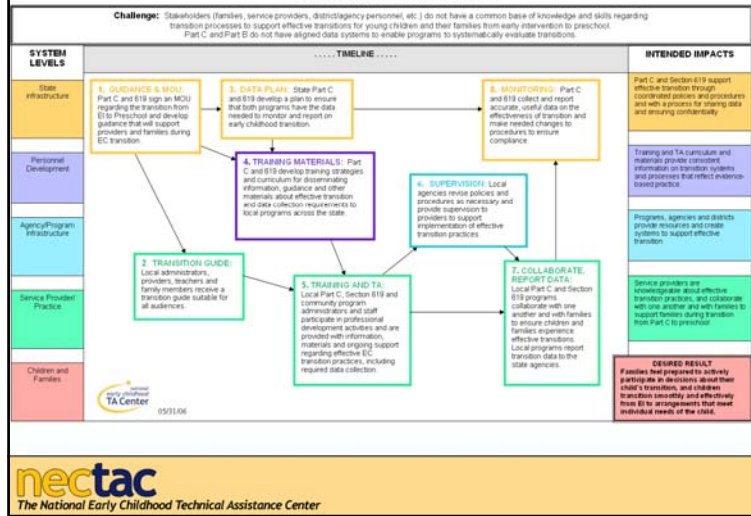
Challenge: Stakeholders (families, service providers, district/agency personnel, etc.) do not have a common base of knowledge and skills regarding transition processes to support effective transitions for young children and their families from early intervention to preschool. Part C and Part B do not have aligned data systems to enable programs to systematically evaluate transitions.

SYSTEM LEVELS

State Infrastructure

Personnel Development

Agency/Program Infrastructure

Service Provider/ Practice

Children and Families

. . . . . TIMELINE . . . . .

1. GUIDANCE & MOU: Part C and 619 sign an MOU regarding the transition from EI to Preschool and develop guidance that will support providers and families during EC transition.

3. DATA PLAN: State Part C and 619 develop a plan to ensure that both programs have the data needed to monitor and report on early childhood transition.

8. MONITORING: Part C and 619 collect and report accurate, useful data on the effectiveness of transition and make needed changes to procedures to ensure compliance.

4. TRAINING MATERIALS: Part C and 619 develop training strategies and curriculum for disseminating information, guidance and other materials about effective transition and data collection requirements to local programs across the state.

6. SUPERVISION: Local agencies revise policies and procedures as necessary and provide supervision to providers to support implementation of effective transition practices.

2. TRANSITION GUIDE: Local administrators, providers, teachers and family members receive a transition guide suitable for all audiences.

5. TRAINING AND TA: Local Part C, Section 619 and community program administrators and staff participate in professional development activities and are provided with information, materials and ongoing support regarding effective EC transition practices, including required data collection.

7. COLLABORATE, REPORT DATA: Local Part C and Section 619 programs collaborate with one another and with families to ensure children and families experience effective transitions. Local programs report transition data to the state agencies.

national early childhood TA Center

05/31/06

INTENDED IMPACTS

Part C and Section 619 support effective transition through coordinated policies and procedures and with a process for sharing data and ensuring confidentiality

Training and TA curriculum and materials provide consistent information on transition systems and processes that reflect evidence-based practice

Programs, agencies and districts provide resources and create systems to support effective transition

Service providers are knowledgeable about effective transition practices, and collaborate with one another and with families to support families during transition from Part C to preschool

DESIRED RESULT
Families feel prepared to actively participate in decisions about their child's transition, and children transition smoothly and effectively from EI to arrangements that meet individual needs of the child.

nectac
The National Early Childhood Technical Assistance Center